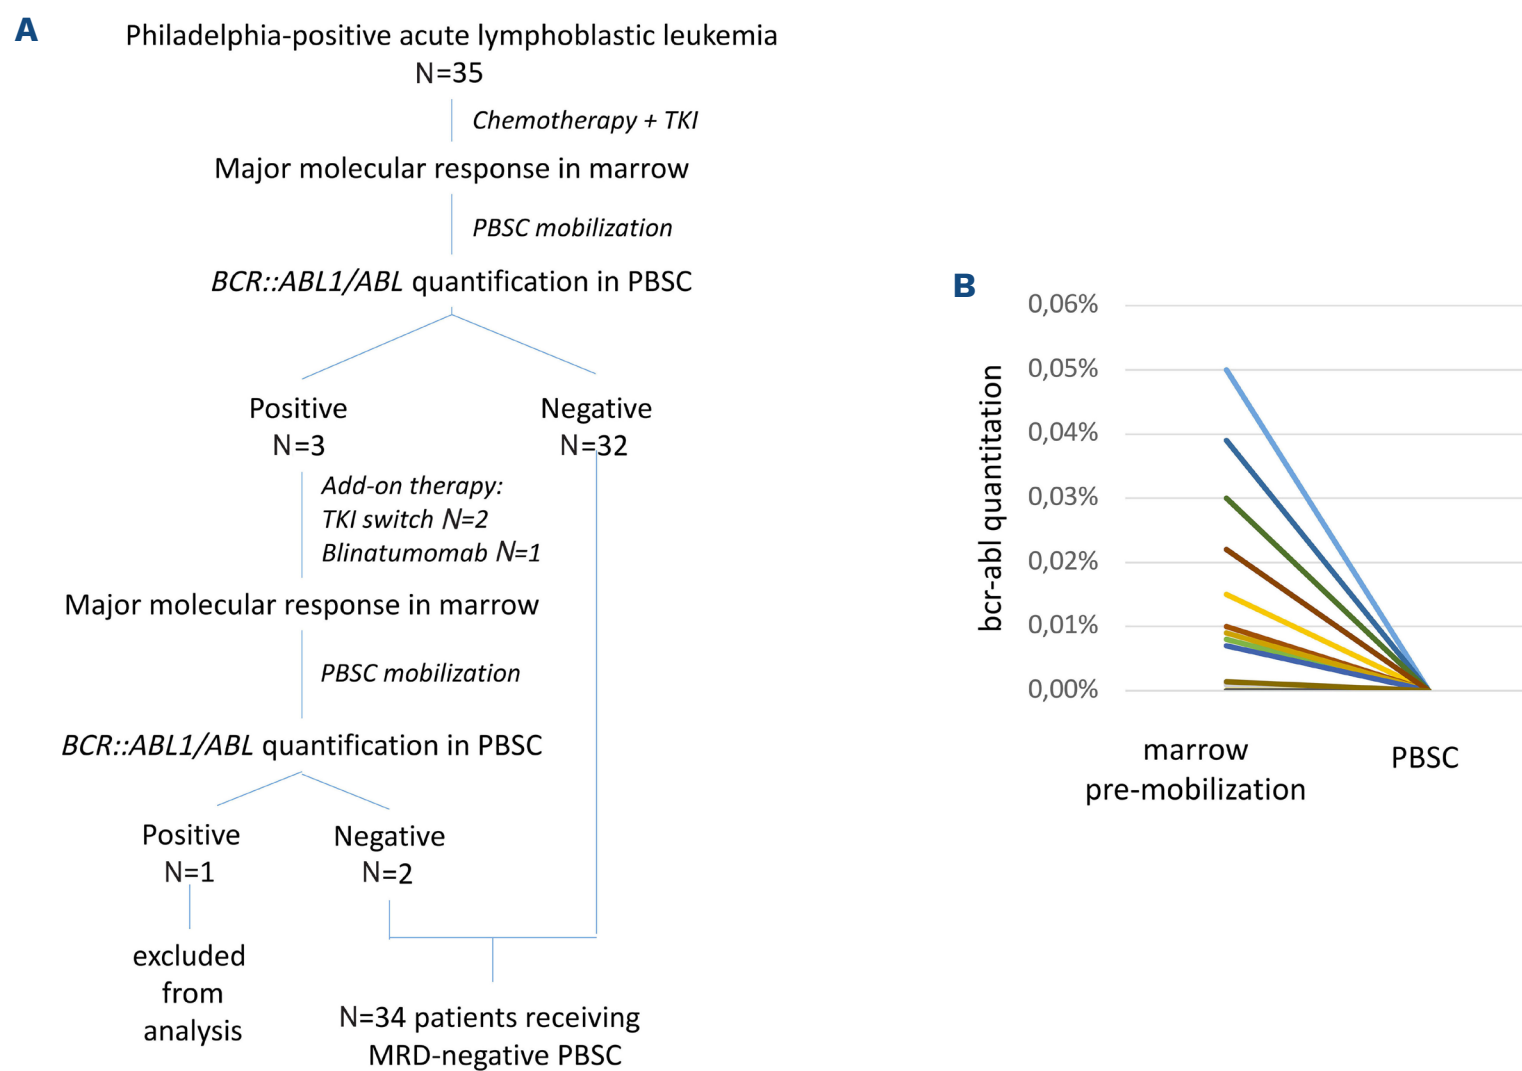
A

Philadelphia-positive acute lymphoblastic leukemia
N=35

*Chemotherapy + TKI*

Major molecular response in marrow

*PBSC mobilization*

*BCR::ABL1/ABL* quantification in PBSC

Positive
N=3

Negative
N=32

*Add-on therapy:*
*TKI switch N=2*
*Blinatumomab N=1*

Major molecular response in marrow

*PBSC mobilization*

*BCR::ABL1/ABL* quantification in PBSC

Positive
N=1

Negative
N=2

excluded from analysis

N=34 patients receiving MRD-negative PBSC

B

bcr-abl quantitation

0,06%
0,05%
0,04%
0,03%
0,02%
0,01%
0,00%

marrow pre-mobilization

PBSC